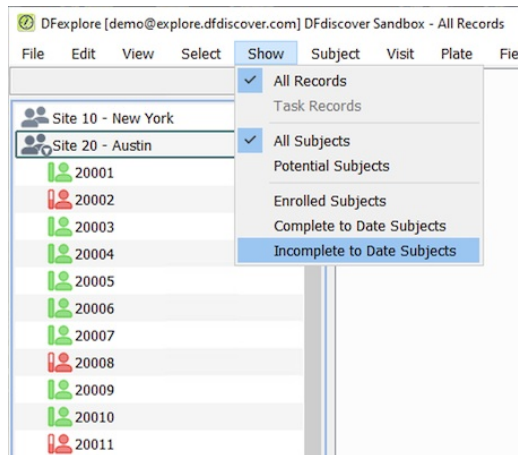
DFexplore [demo@explore.dfdiscover.com] DFdiscover Sandbox - All Records

File Edit View Select Show Subject Visit Plate Fie

Site 10 - New York
Site 20 - Austin
20001
20002
20003
20004
20005
20006
20007
20008
20009
20010
20011

All Records
Task Records
All Subjects
Potential Subjects
Enrolled Subjects
Complete to Date Subjects
Incomplete to Date Subjects